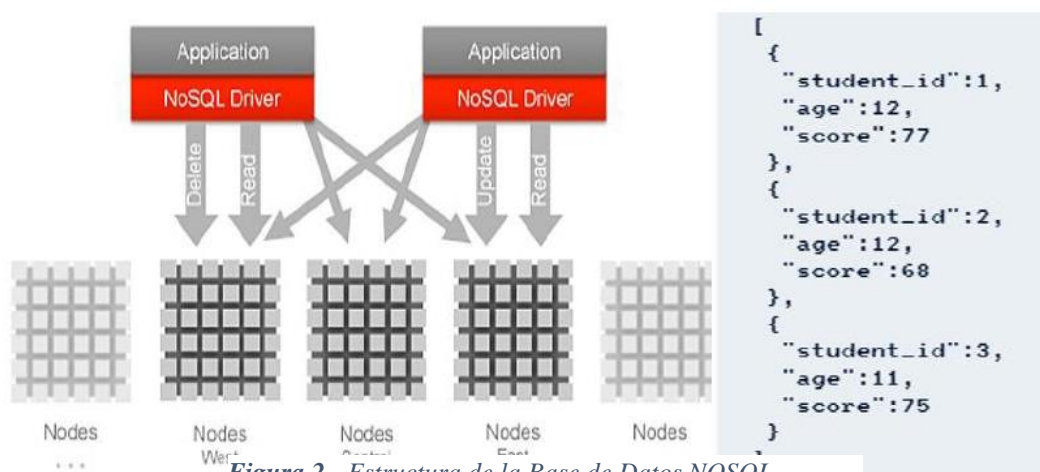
Application

NoSQL Driver

Application

NoSQL Driver

Delete

Read

Update

Read

Nodes

...

Nodes

West

Nodes

Central

Nodes

East

Nodes

[
{
"student_id":1,
"age":12,
"score":77
},
{
"student_id":2,
"age":12,
"score":68
},
{
"student_id":3,
"age":11,
"score":75
}

*Figura 2. Estructura de la Base de Datos NOSQL*